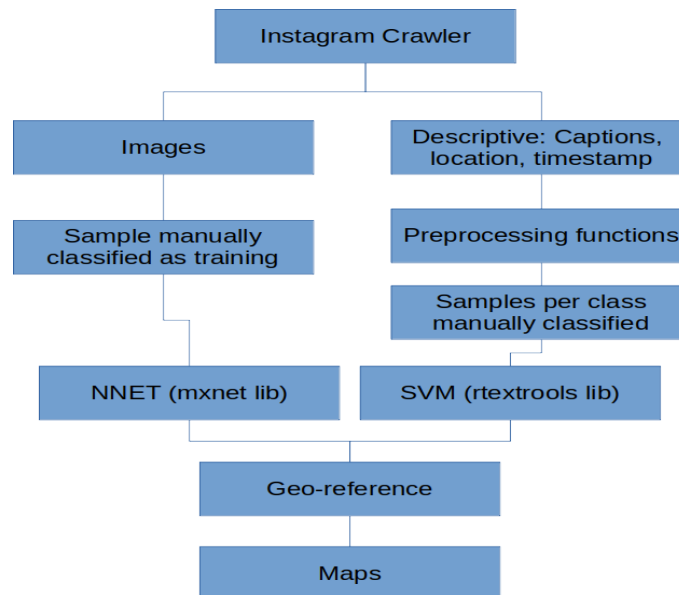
Instagram Crawler

Images

Descriptive: Captions, location, timestamp

Sample manually classified as training

Preprocessing functions

Samples per class manually classified

NNET (mxnet lib)

SVM (rtextrools lib)

Geo-reference

Maps